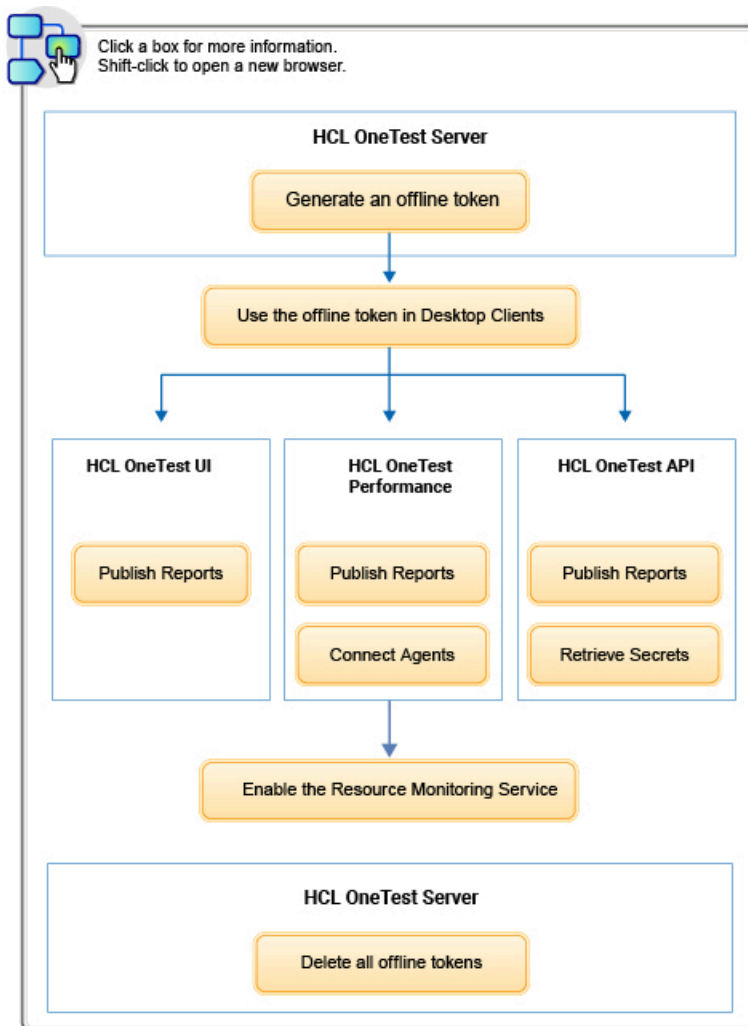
Click a box for more information.
Shift-click to open a new browser.

HCL OneTest Server

Generate an offline token

Use the offline token in Desktop Clients

HCL OneTest UI

Publish Reports

HCL OneTest Performance

Publish Reports

Connect Agents

HCL OneTest API

Publish Reports

Retrieve Secrets

Enable the Resource Monitoring Service

HCL OneTest Server

Delete all offline tokens